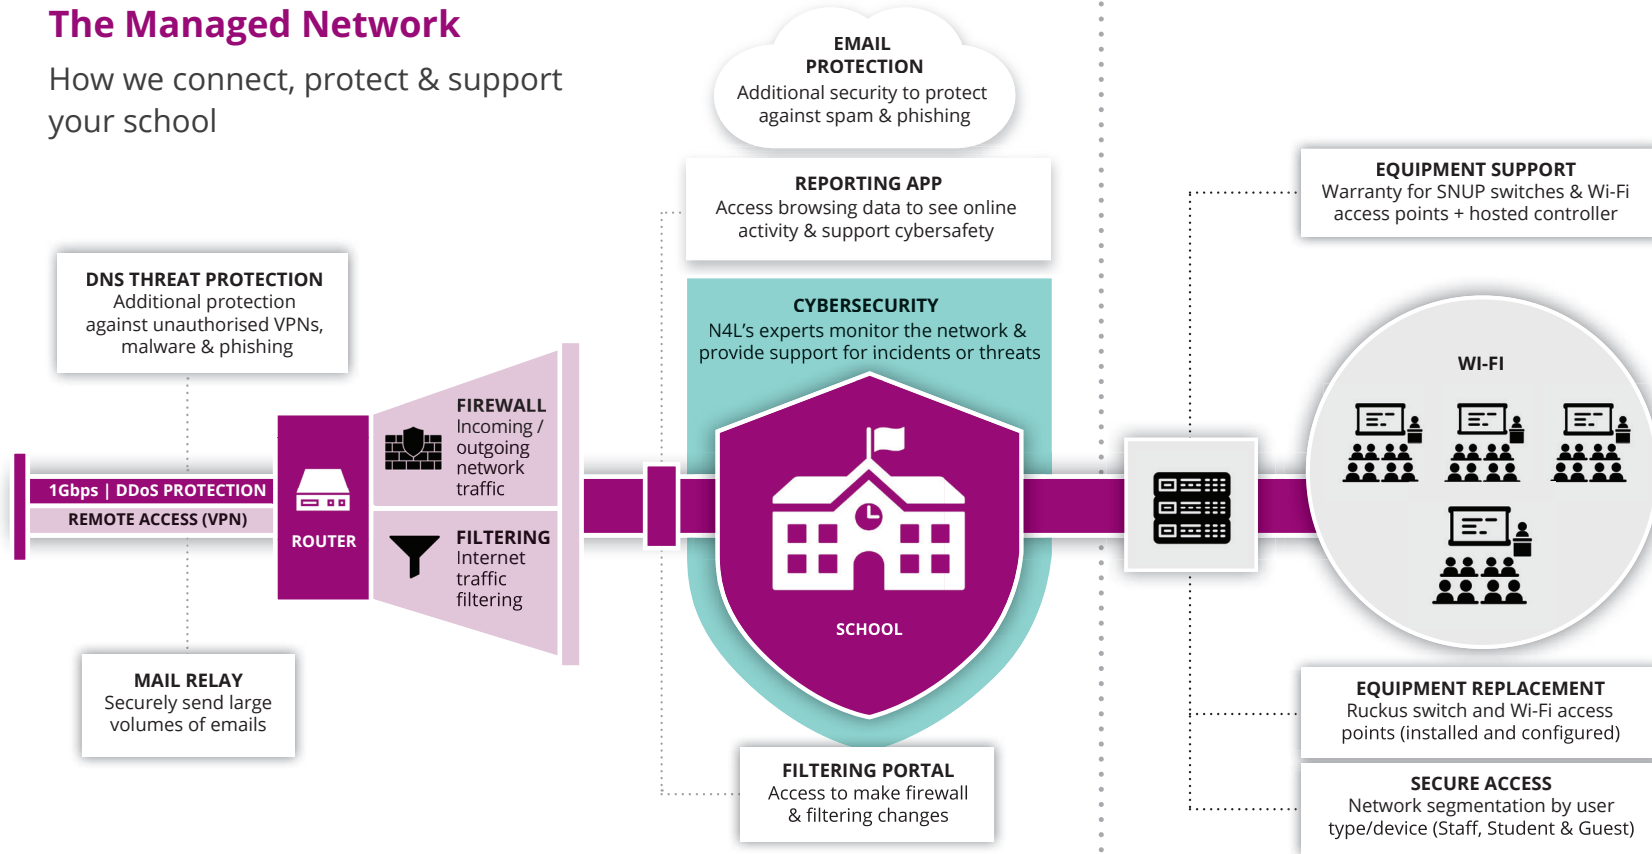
The Managed Network

How we connect, protect & support your school

EMAIL PROTECTION
Additional security to protect against spam & phishing

REPORTING APP
Access browsing data to see online activity & support cybersafety

EQUIPMENT SUPPORT
Warranty for SNUP switches & Wi-Fi access points + hosted controller

DNS THREAT PROTECTION
Additional protection against unauthorised VPNs, malware & phishing

CYBERSECURITY
N4L's experts monitor the network & provide support for incidents or threats

WI-FI

FIREWALL
Incoming / outgoing network traffic

1Gbps | DDoS PROTECTION

REMOTE ACCESS (VPN)

ROUTER

FILTERING
Internet traffic filtering

SCHOOL

MAIL RELAY
Securely send large volumes of emails

EQUIPMENT REPLACEMENT
Ruckus switch and Wi-Fi access points (installed and configured)

FILTERING PORTAL
Access to make firewall & filtering changes

SECURE ACCESS
Network segmentation by user type/device (Staff, Student & Guest)